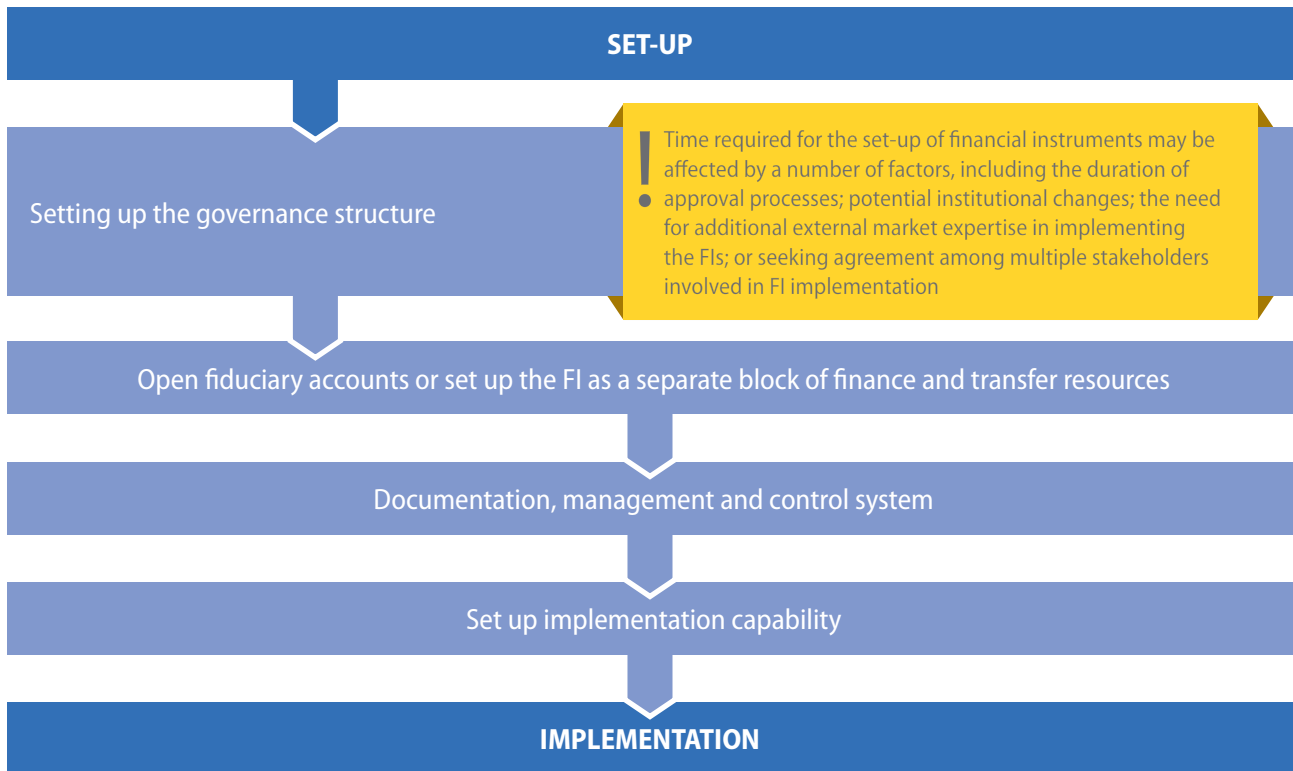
SET-UP

Setting up the governance structure

!
Time required for the set-up of financial instruments may be affected by a number of factors, including the duration of approval processes; potential institutional changes; the need for additional external market expertise in implementing the FIs; or seeking agreement among multiple stakeholders involved in FI implementation

Open fiduciary accounts or set up the FI as a separate block of finance and transfer resources

Documentation, management and control system

Set up implementation capability

IMPLEMENTATION